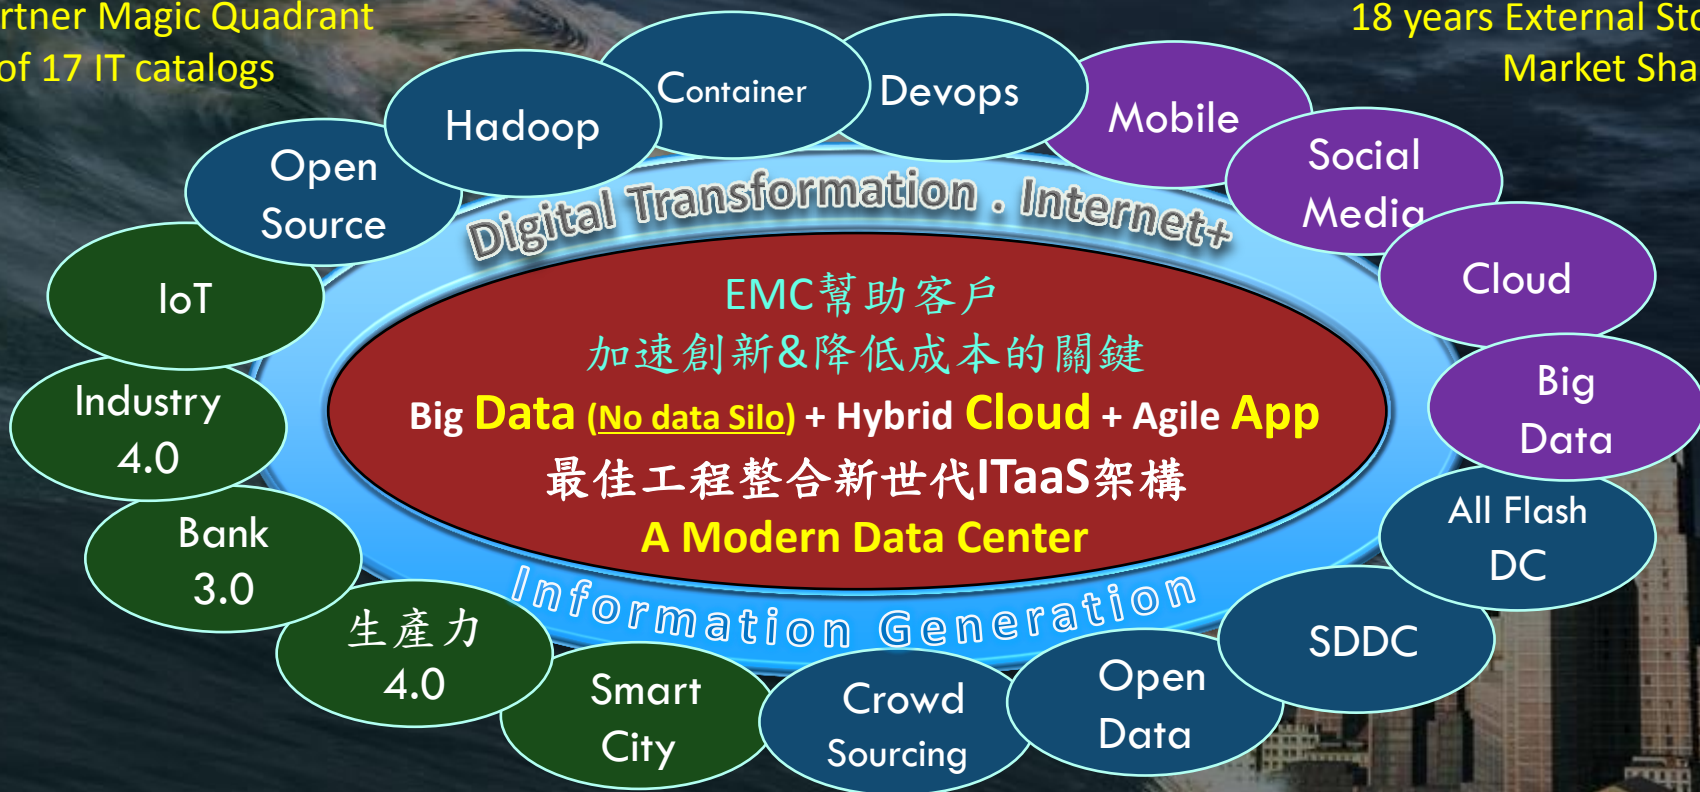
rtner Magic Quadrant
of 17 IT catalogs

18 years External Sto
Market Sha

Container

Devops

Hadoop

Mobile

Open Source

Social Media

Digital Transformation . Internet+

IoT

Cloud

EMC幫助客戶
加速創新&降低成本的關鍵
Big Data (No data Silo) + Hybrid Cloud + Agile App
最佳工程整合新世代ITaaS架構
A Modern Data Center

Industry 4.0

Big Data

All Flash DC

Bank 3.0

Information Generation

生產力 4.0

SDDC

Smart City

Crowd Sourcing

Open Data